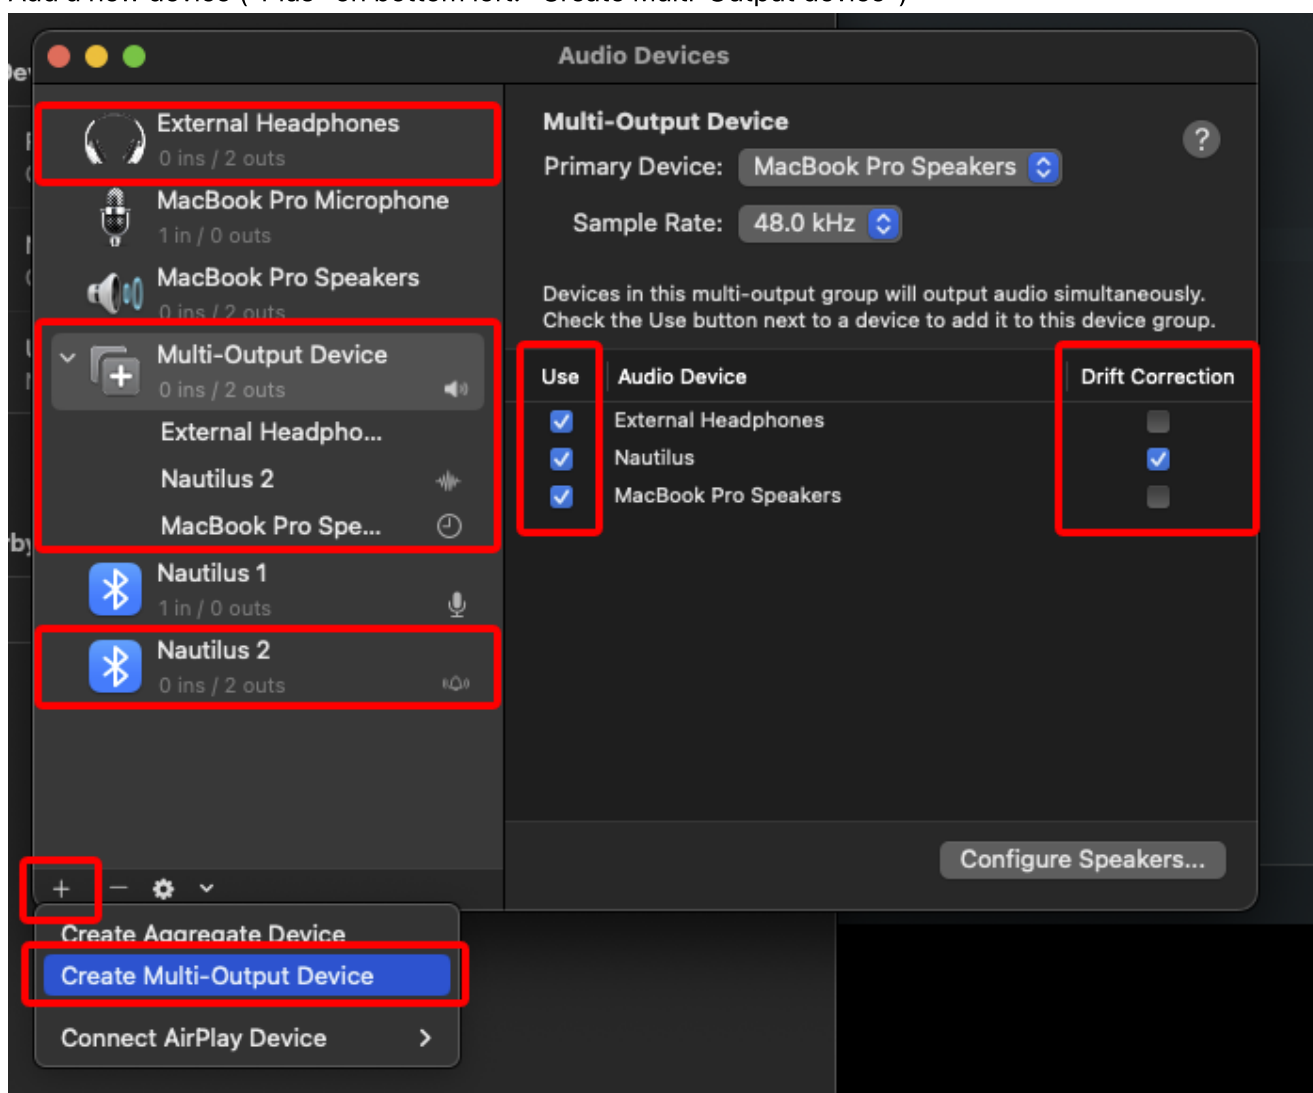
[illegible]

Audio Devices

External Headphones
0 ins / 2 outs

MacBook Pro Microphone
1 in / 0 outs

MacBook Pro Speakers
0 ins / 2 outs

Multi-Output Device
0 ins / 2 outs

External Headpho...

Nautilus 2

MacBook Pro Spe...

Nautilus 1
1 in / 0 outs

Nautilus 2
0 ins / 2 outs

Multi-Output Device

Primary Device: MacBook Pro Speakers

Sample Rate: 48.0 kHz

Devices in this multi-output group will output audio simultaneously. Check the Use button next to a device to add it to this device group.

| Use | Audio Device | Drift Correction |
|---|---|---|
| ☑ | External Headphones | ☐ |
| ☑ | Nautilus | ☑ |
| ☑ | MacBook Pro Speakers | ☐ |

Configure Speakers...

Create Aggregate Device

Create Multi-Output Device

Connect AirPlay Device